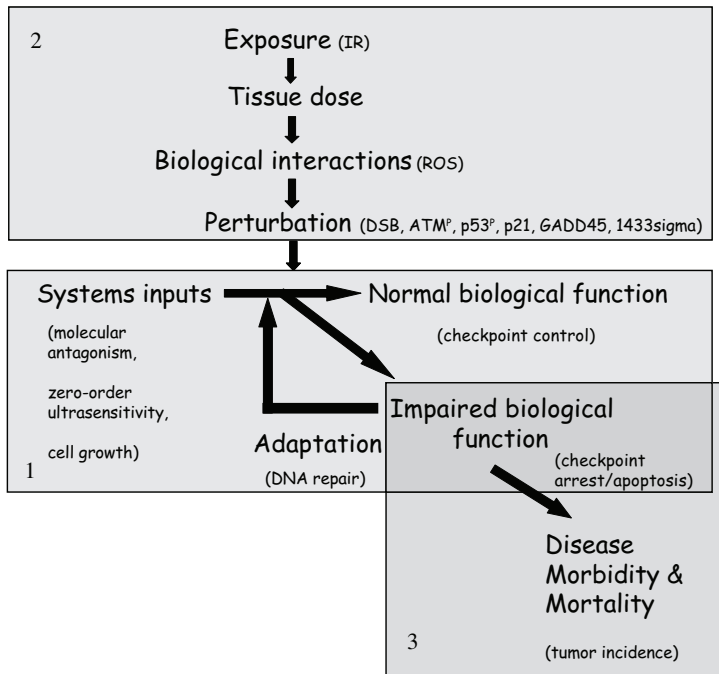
2

Exposure (IR)

Tissue dose

Biological interactions (ROS)

Perturbation (DSB, ATM$^{P}$, p53$^{P}$, p21, GADD45, 1433sigma)

Systems inputs

(molecular antagonism,

zero-order ultrasensitivity,

cell growth)

Normal biological function

(checkpoint control)

Adaptation

(DNA repair)

1

Impaired biological function

(checkpoint arrest/apoptosis)

Disease Morbidity & Mortality

(tumor incidence)

3